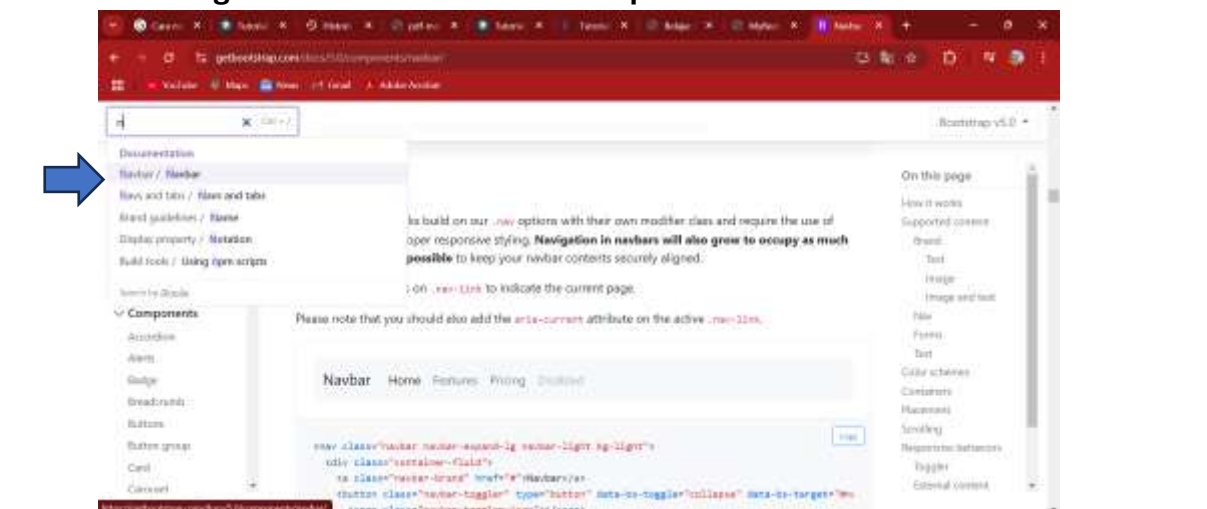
getbootstrap.com/docs/5.0/components/navbar/

YouTube Maps News Gmail Adobe Acrobat

n

Bootstrap v5.0

Documentation
Navbar / Navbar
Navs and tabs / Navs and tabs
Brand guidelines / Name
Display property / Notation
Build tools / Using npm scripts

Search by Algolia

Components
Accordion
Alerts
Badge
Breadcrumb
Buttons
Button group
Card
Carousel

...ks build on our .nav options with their own modifier class and require the use of ...oper responsive styling. Navigation in navbars will also grow to occupy as much ...possible to keep your navbar contents securely aligned.

...s on .nav-link to indicate the current page.

Please note that you should also add the aria-current attribute on the active .nav-link.

Navbar Home Features Pricing Disabled

Copy

<nav class="navbar navbar-expand-lg navbar-light bg-light">
<div class="container-fluid">
<a class="navbar-brand" href="#">Navbar</a>
<button class="navbar-toggler" type="button" data-bs-toggle="collapse" data-bs-target="#n

On this page
How it works
Supported content
Brand
Text
Image
Image and text
Nav
Forms
Text
Color schemes
Containers
Placement
Scrolling
Responsive behaviors
Toggler
External content